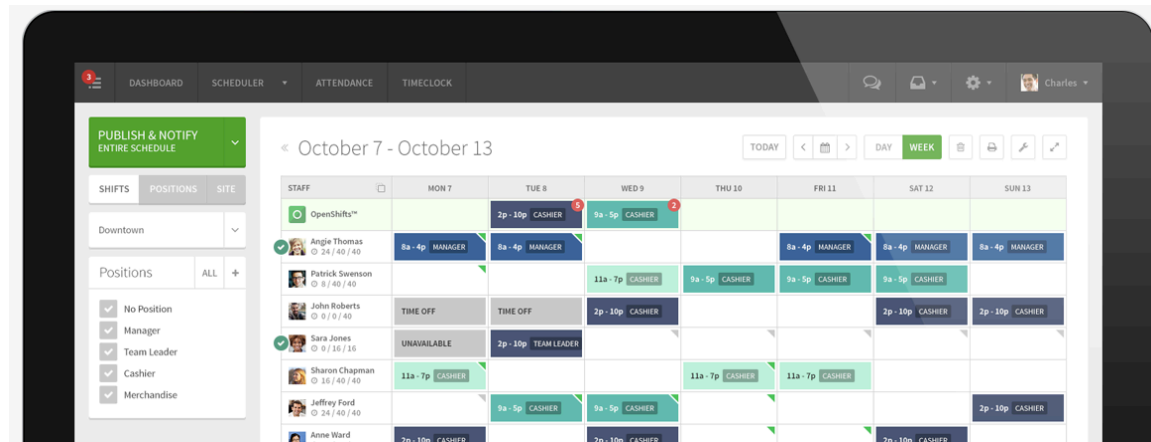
3

DASHBOARD SCHEDULER ▾ ATTENDANCE TIMECLOCK

Charles ▾

PUBLISH & NOTIFY
ENTIRE SCHEDULE

SHIFTS POSITIONS SITE

Downtown

Positions ALL +

No Position
Manager
Team Leader
Cashier
Merchandise

« October 7 - October 13

TODAY DAY WEEK

| STAFF | MON 7 | TUE 8 | WED 9 | THU 10 | FRI 11 | SAT 12 | SUN 13 |
|---|---|---|---|---|---|---|---|
| OpenShifts™ | | 5 2p - 10p CASHIER | 2 9a - 5p CASHIER | | | | |
| Angie Thomas 24 / 40 / 40 | 8a - 4p MANAGER | 8a - 4p MANAGER | | | 8a - 4p MANAGER | 8a - 4p MANAGER | 8a - 4p MANAGER |
| Patrick Swenson 8 / 40 / 40 | | | 11a - 7p CASHIER | 9a - 5p CASHIER | 9a - 5p CASHIER | 9a - 5p CASHIER | |
| John Roberts 0 / 0 / 40 | TIME OFF | TIME OFF | 2p - 10p CASHIER | | | 2p - 10p CASHIER | 2p - 10p CASHIER |
| Sara Jones 0 / 16 / 16 | UNAVAILABLE | 2p - 10p TEAM LEADER | | | | | |
| Sharon Chapman 16 / 40 / 40 | 11a - 7p CASHIER | | | 11a - 7p CASHIER | 11a - 7p CASHIER | | |
| Jeffrey Ford 24 / 40 / 40 | | 9a - 5p CASHIER | 9a - 5p CASHIER | | | | 2p - 10p CASHIER |
| Anne Ward | 2p - 10p CASHIER | | 2p - 10p CASHIER | | | 2p - 10p CASHIER | |